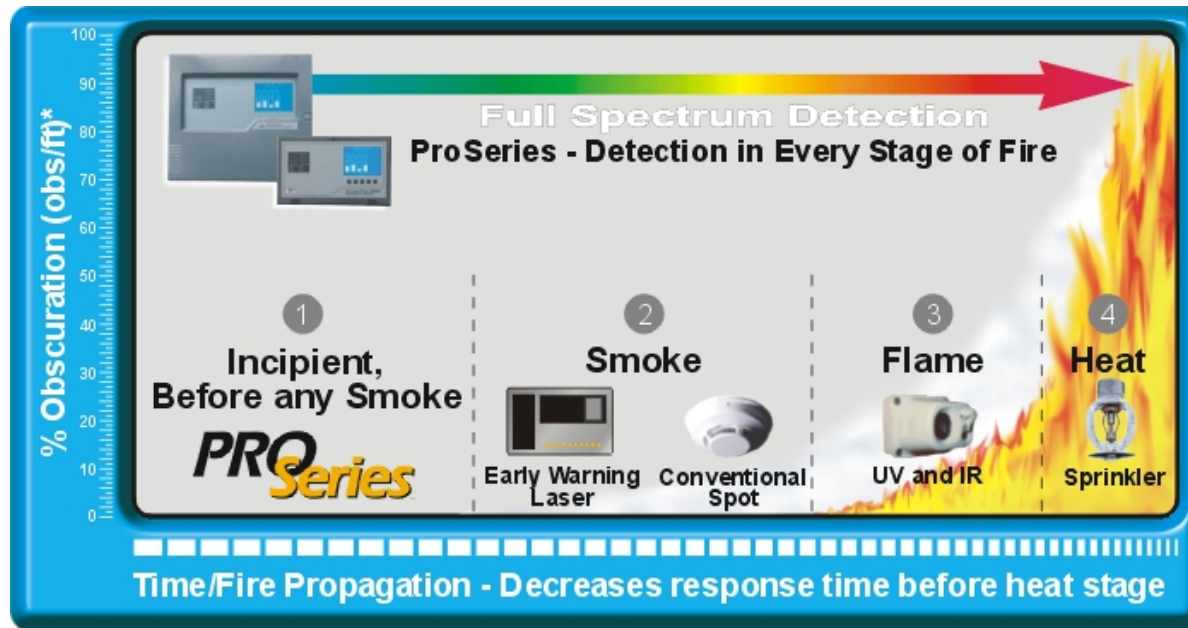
100
90
80
70
60
50
40
30
20
10
0

% Obscuration (obs/ft)*

Full Spectrum Detection
ProSeries - Detection in Every Stage of Fire

1
Incipient, Before any Smoke
PRO Series

2
Smoke
Early Warning Laser
Conventional Spot

3
Flame
UV and IR

4
Heat
Sprinkler

Time/Fire Propagation - Decreases response time before heat stage